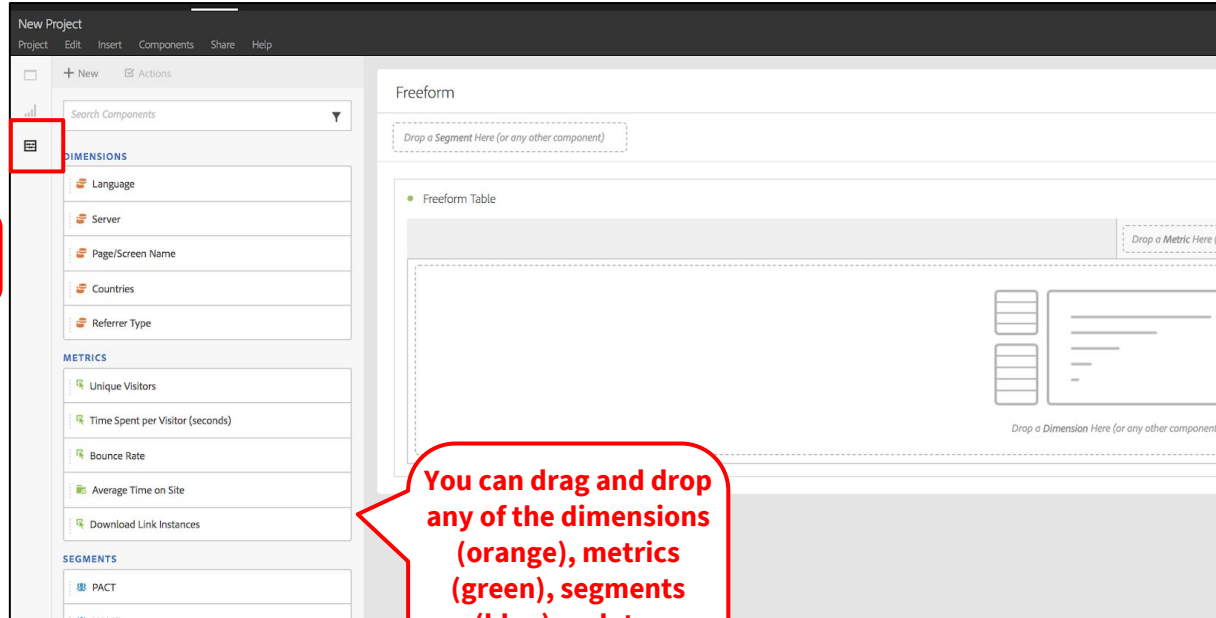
New Project
Project Edit Insert Components Share Help

+ New
Actions

Search Components

DIMENSIONS
Language
Server
Page/Screen Name
Countries
Referrer Type

METRICS
Unique Visitors
Time Spent per Visitor (seconds)
Bounce Rate
Average Time on Site
Download Link Instances

SEGMENTS
PACT

Freeform
Drop a Segment Here (or any other component)
Freeform Table
Drop a Metric Here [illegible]
Drop a Dimension Here (or any other component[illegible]

You can drag and drop any of the dimensions (orange), metrics (green), segments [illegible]